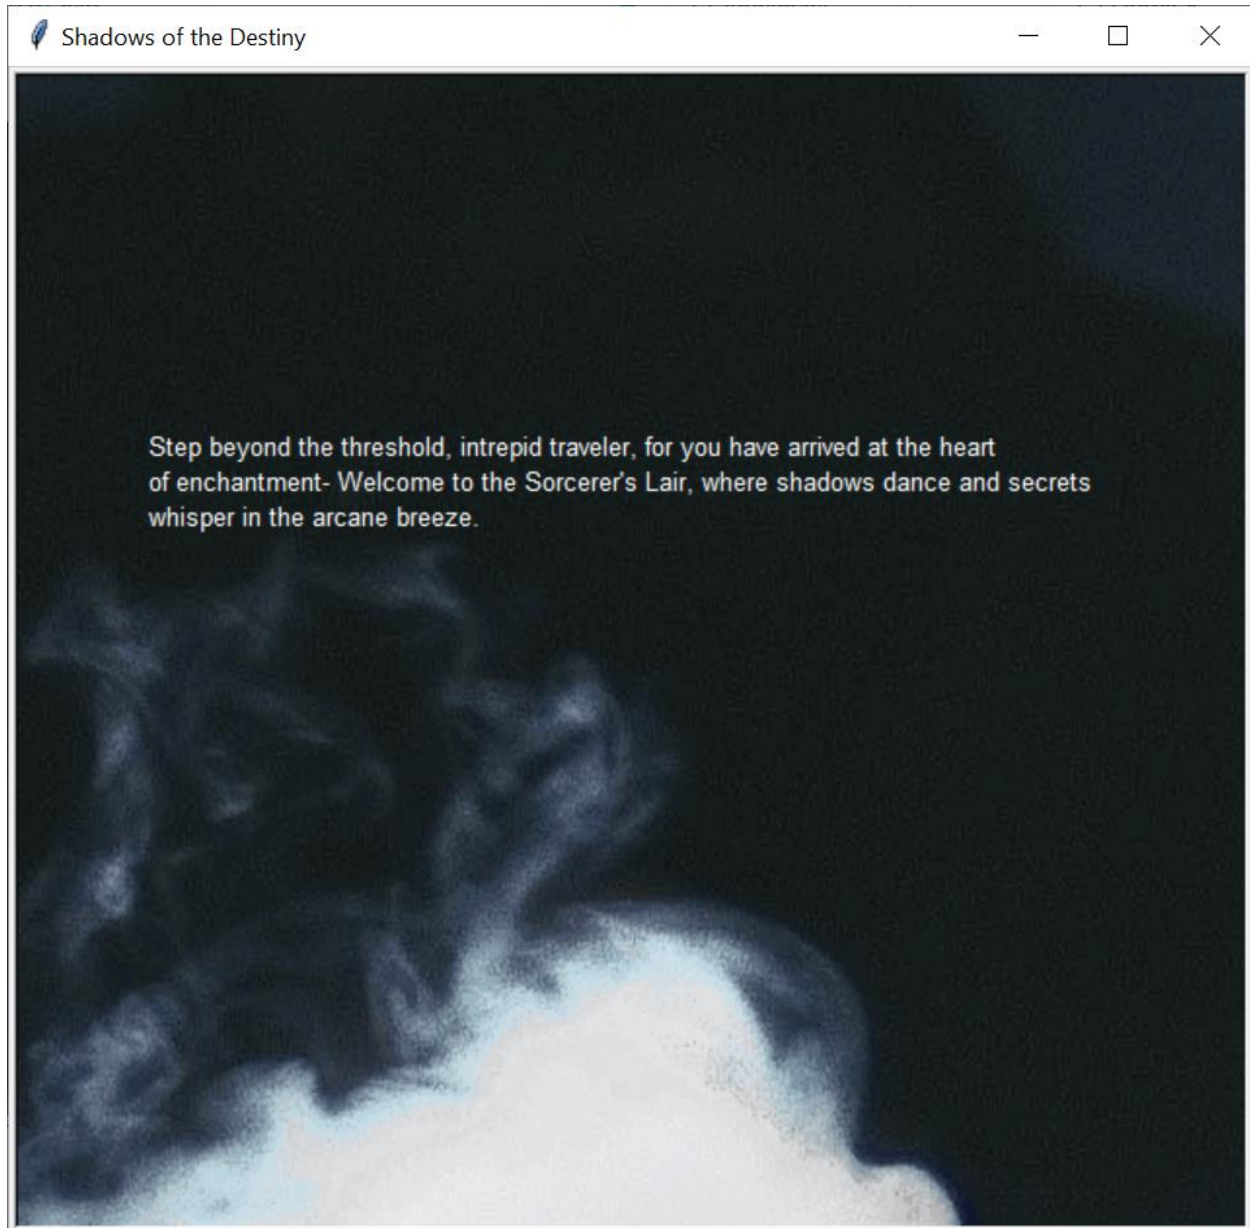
Shadows of the Destiny

Step beyond the threshold, intrepid traveler, for you have arrived at the heart of enchantment- Welcome to the Sorcerer's Lair, where shadows dance and secrets whisper in the arcane breeze.